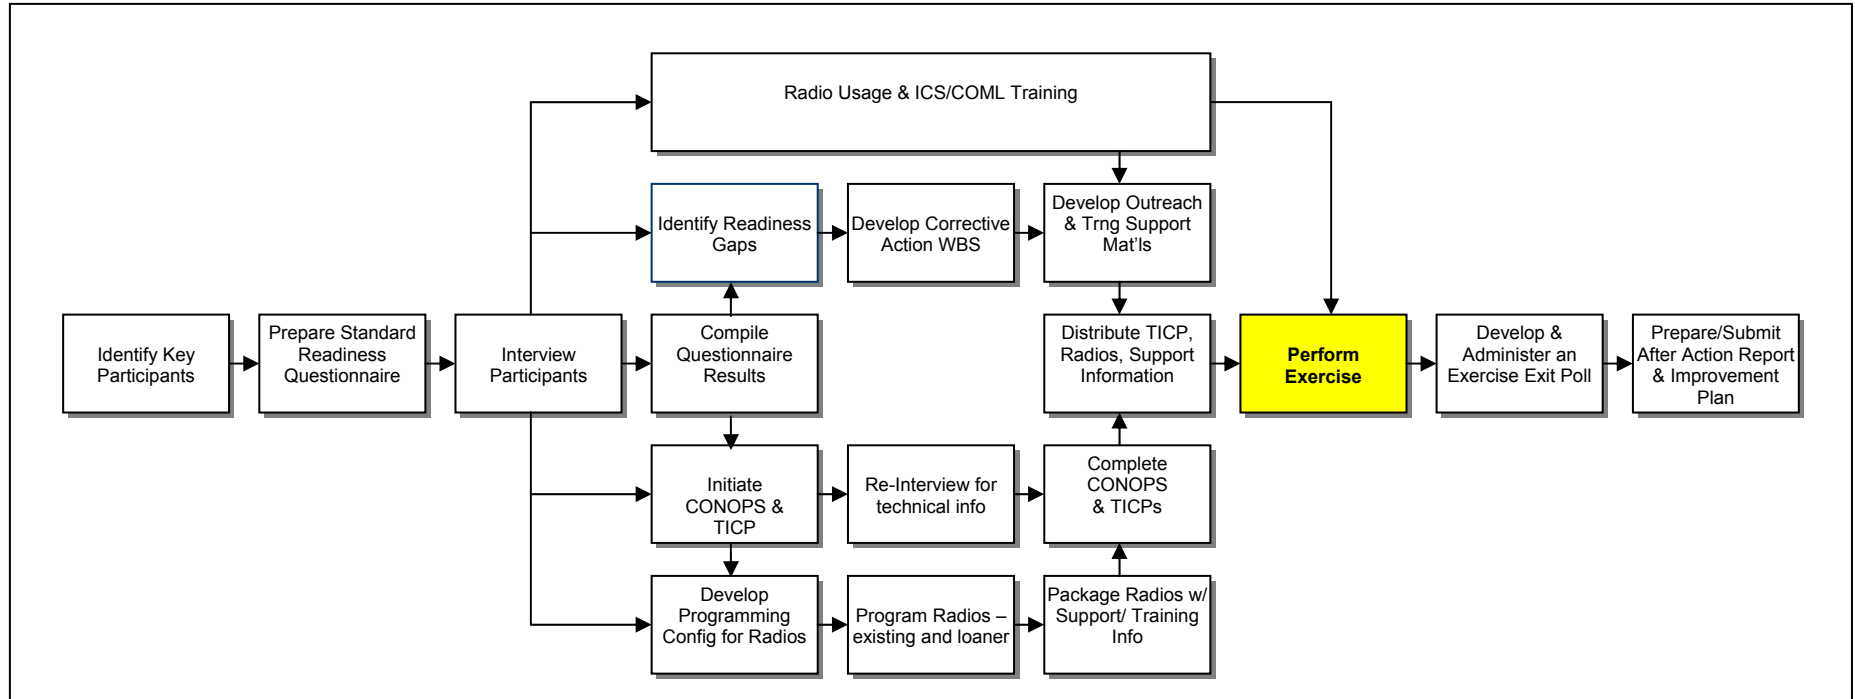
Radio Usage & ICS/COML Training

Identify Readiness Gaps

Develop Corrective Action WBS

Develop Outreach & Trng Support Mat'ls

Identify Key Participants

Prepare Standard Readiness Questionnaire

Interview Participants

Compile Questionnaire Results

Distribute TICP, Radios, Support Information

Perform Exercise

Develop & Administer an Exercise Exit Poll

Prepare/Submit After Action Report & Improvement Plan

Initiate CONOPS & TICP

Re-Interview for technical info

Complete CONOPS & TICPs

Develop Programming Config for Radios

Program Radios – existing and loaner

Package Radios w/ Support/ Training Info